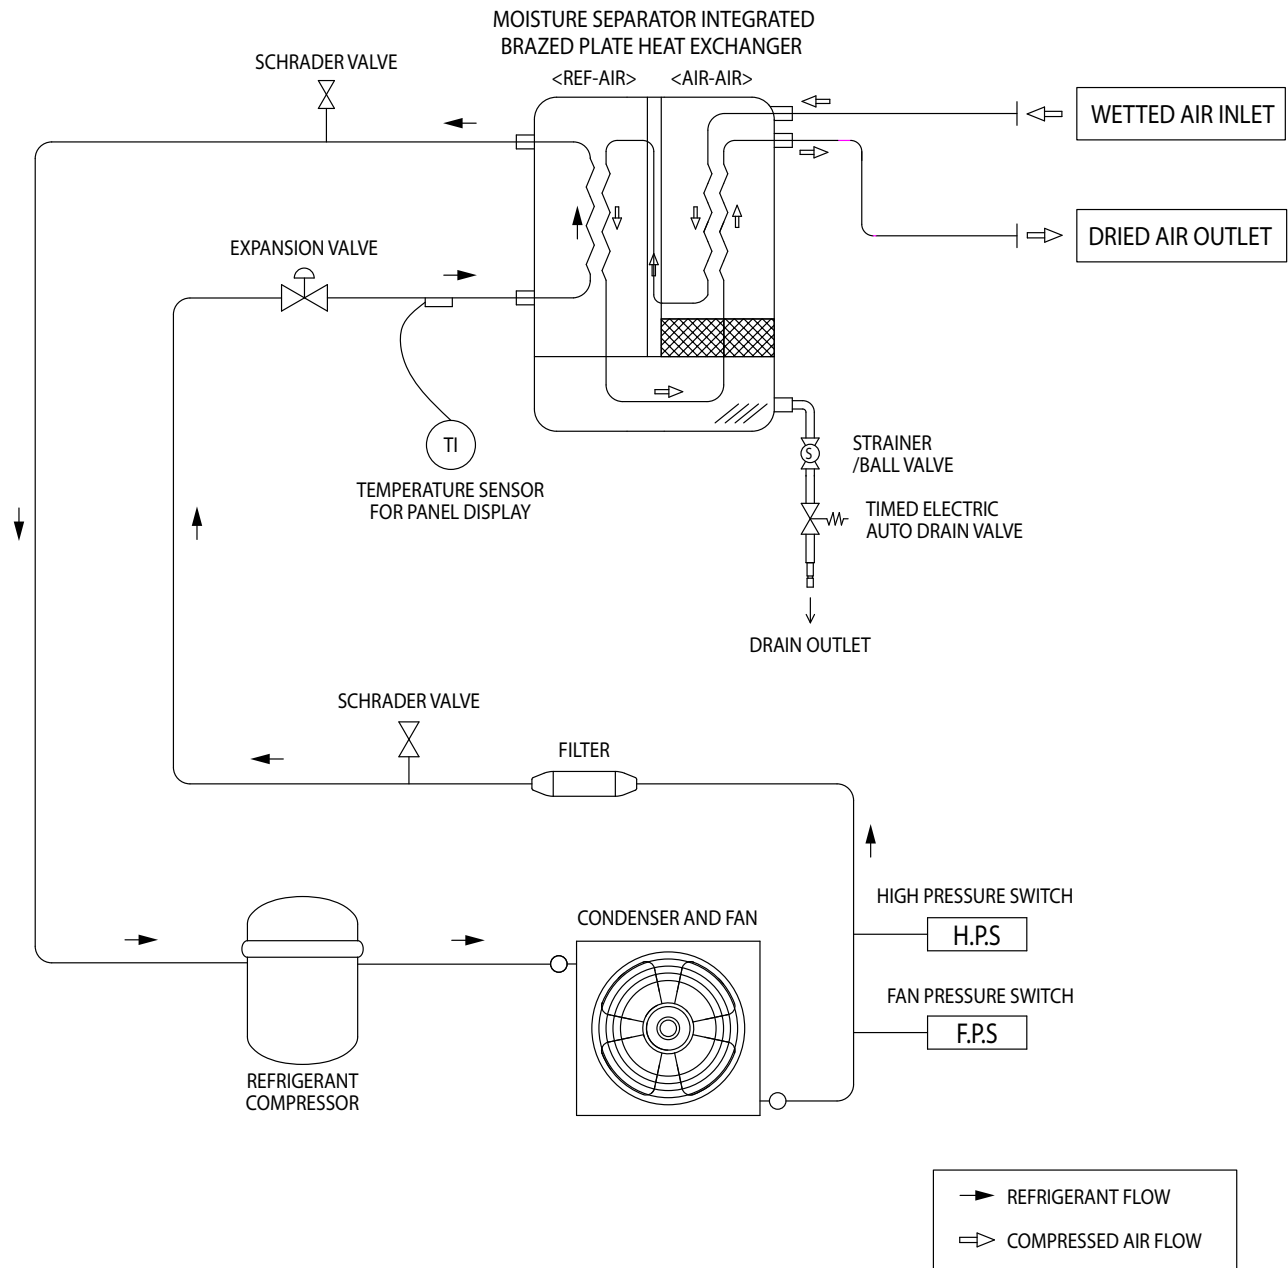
MOISTURE SEPARATOR INTEGRATED
BRAZED PLATE HEAT EXCHANGER

SCHRADER VALVE

<REF-AIR>

<AIR-AIR>

WETTED AIR INLET

DRIED AIR OUTLET

EXPANSION VALVE

S

STRAINER
/BALL VALVE

TI

TEMPERATURE SENSOR
FOR PANEL DISPLAY

TIMED ELECTRIC
AUTO DRAIN VALVE

DRAIN OUTLET

SCHRADER VALVE

FILTER

HIGH PRESSURE SWITCH

CONDENSER AND FAN

H.P.S

FAN PRESSURE SWITCH

F.P.S

REFRIGERANT
COMPRESSOR

REFRIGERANT FLOW

COMPRESSED AIR FLOW